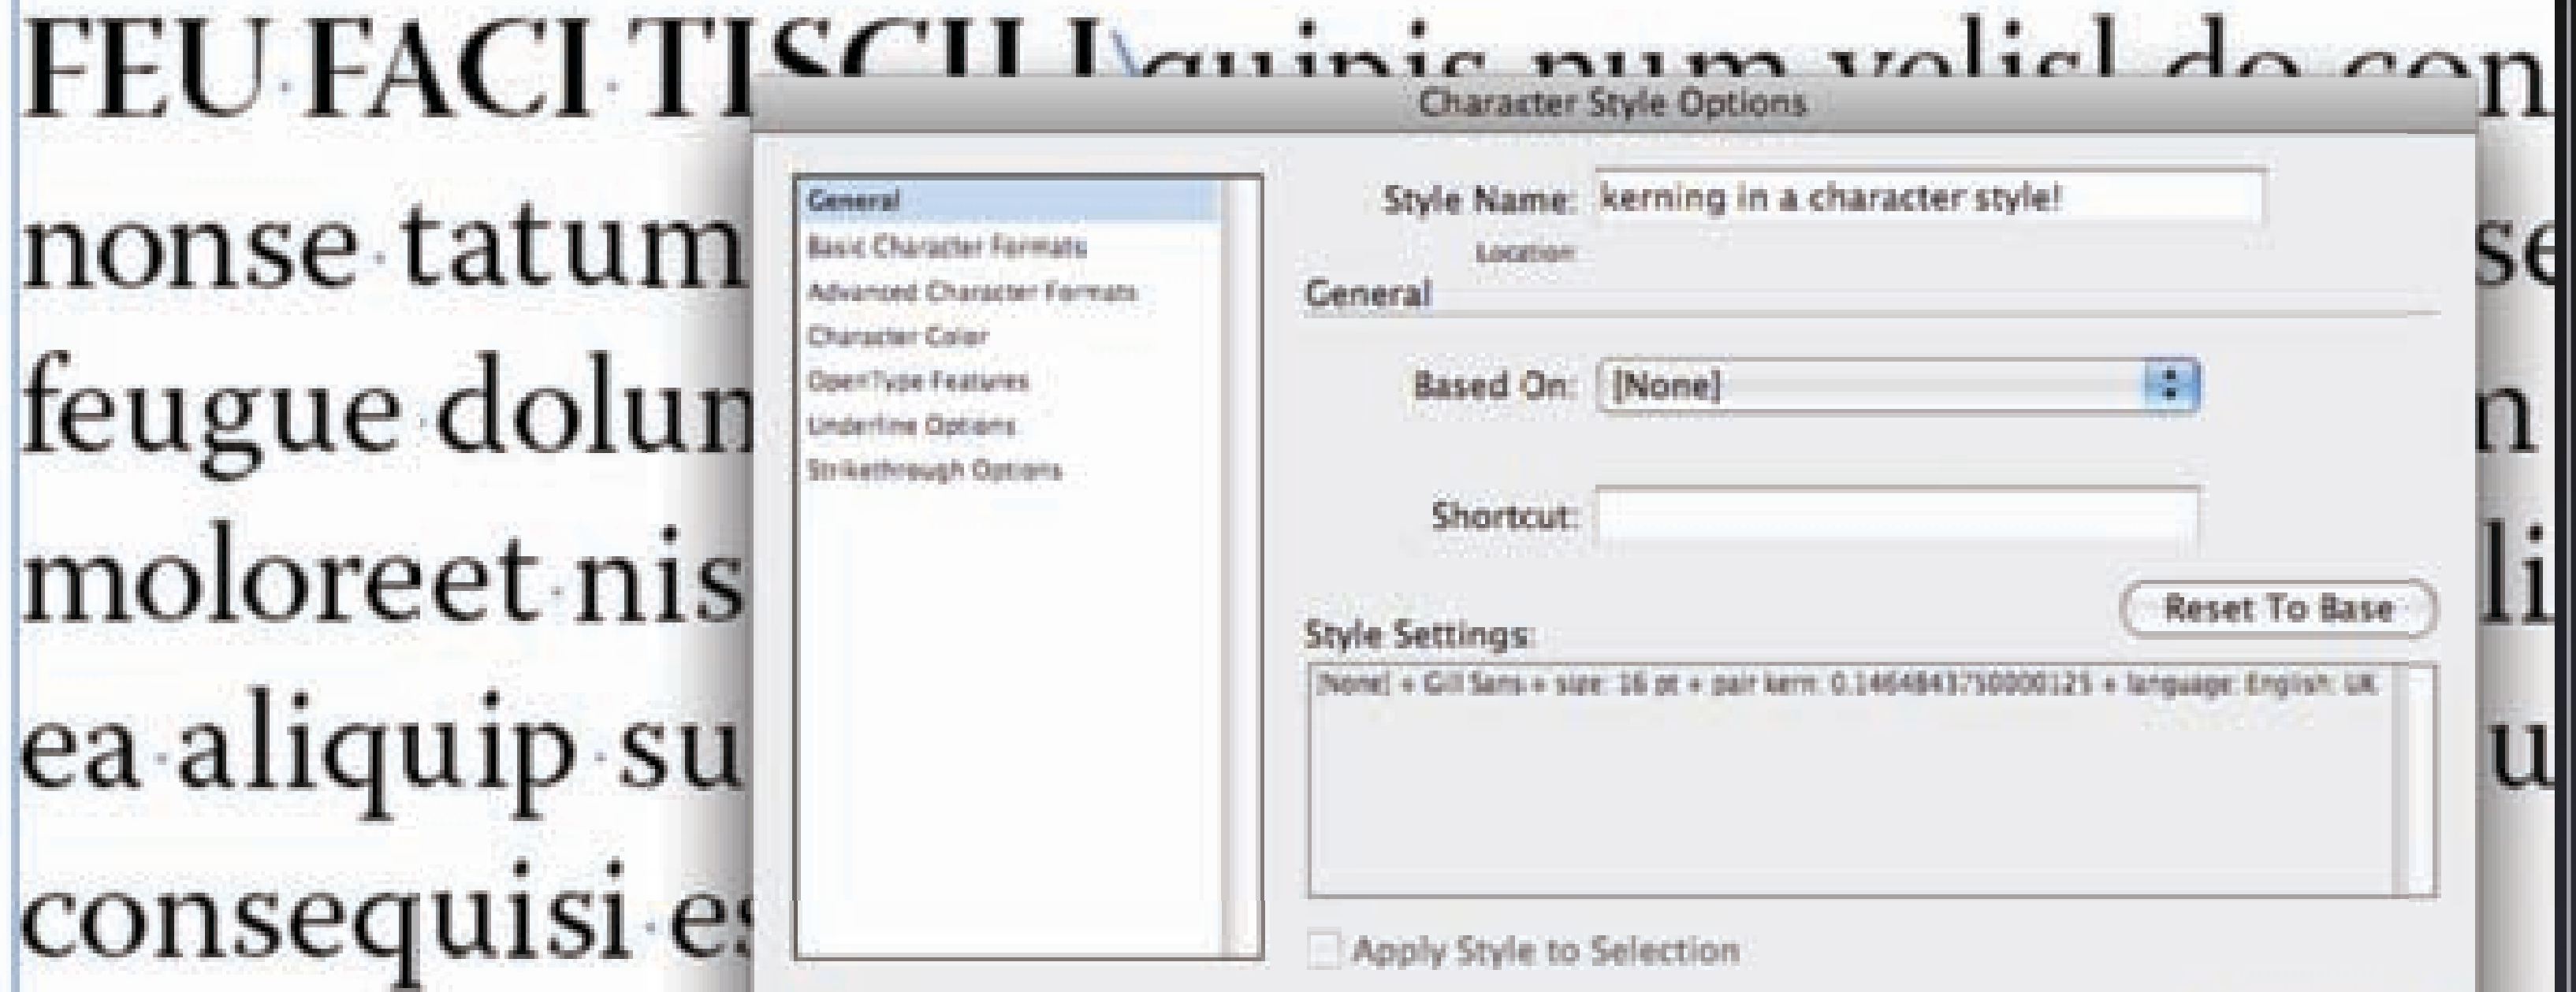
FEU FACI TI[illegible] quipis num volisl do con

nonse tatum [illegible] se

feugue dolun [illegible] n

moloreet nis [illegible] li

ea aliquip su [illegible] u

consequisi es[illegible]

Character Style Options

General
Basic Character Formats
Advanced Character Formats
Character Color
OpenType Features
Underline Options
Strikethrough Options

Style Name: kerning in a character style!
Location:
General

Based On: [None]

Shortcut:

Reset To Base

Style Settings:
[None] + Gill Sans + size: 16 pt + pair kern: 0.146484375000125 + language: English: UK

Apply Style to Selection